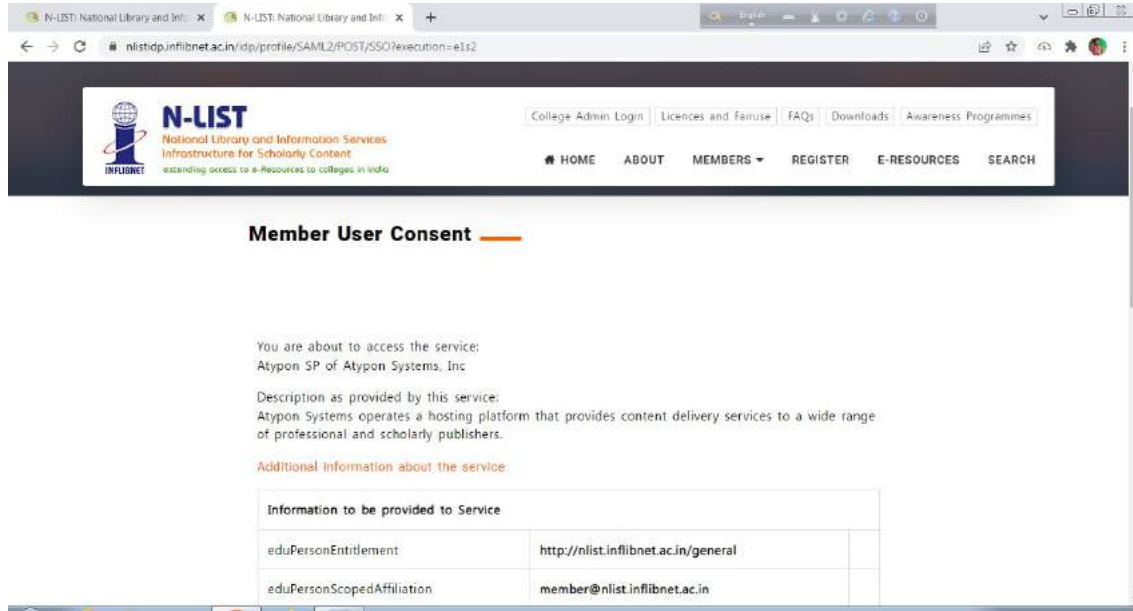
N-LIST: National Library and Info ×   N-LIST: National Library and Info ×   +

nlistidp.inflibnet.ac.in/idp/profile/SAML2/POST/SSO?execution=e1s2

INFLIBNET

N-LIST
National Library and Information Services Infrastructure for Scholarly Content
extending access to e-Resources to colleges in India

College Admin Login | Licences and Fairuse | FAQs | Downloads | Awareness Programmes

HOME   ABOUT   MEMBERS   REGISTER   E-RESOURCES   SEARCH

Member User Consent

You are about to access the service:
Atypon SP of Atypon Systems, Inc

Description as provided by this service:
Atypon Systems operates a hosting platform that provides content delivery services to a wide range of professional and scholarly publishers.

Additional information about the service

| Information to be provided to Service | | |
|---|---|---|
| eduPersonEntitlement | http://nlist.inflibnet.ac.in/general | |
| eduPersonScopedAffiliation | member@nlist.inflibnet.ac.in | |